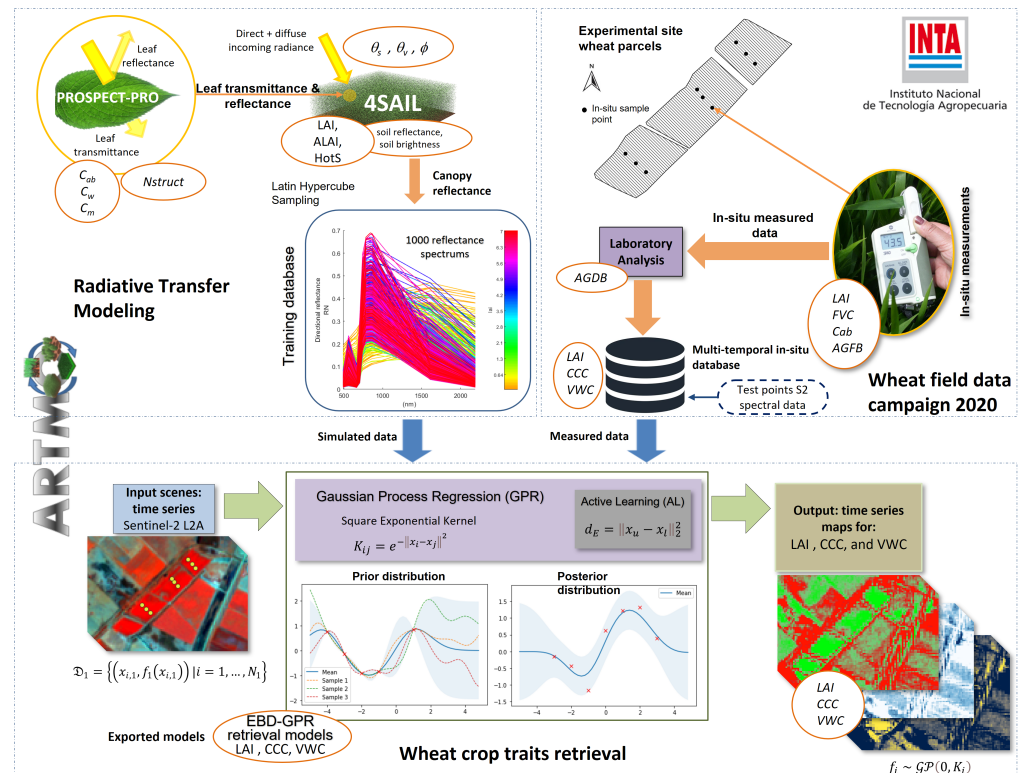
Leaf reflectance

PROSPECT-PRO

Leaf transmittance

$C_{ab}$
$C_w$
$C_m$

Nstruct

Direct + diffuse incoming radiance

$\theta_s$ , $\theta_v$ , $\phi$

Leaf transmittance & reflectance

4SAIL

LAI,
ALAI,
HotS

soil reflectance, soil brightness

Latin Hypercube Sampling

Canopy reflectance

Radiative Transfer Modeling

Training database

1000 reflectance spectrums

Directional reflectance
RN

(nm)

500 1000 1500 2000

0.7 0.6 0.5 0.4 0.3 0.2 0.1 0

7
6.3
5.6
4.9
4.2
3.5
2.8
2.1
1.3
0.64

Lai

Experimental site wheat parcels

N

In-situ sample point

INTA

Instituto Nacional de Tecnología Agropecuaria

In-situ measured data

Laboratory Analysis

AGDB

In-situ measurements

LAI
FVC
Cab
AGFB

LAI
CCC
VWC

Multi-temporal in-situ database

Test points S2 spectral data

Wheat field data campaign 2020

Simulated data

Measured data

ARTMO

Input scenes: time series
Sentinel-2 L2A

$\mathfrak{D}_1 = \left\{ \left( x_{i,1}, f_1(x_{i,1}) \right) | i = 1, \ldots, N_1 \right\}$

Gaussian Process Regression (GPR)

Square Exponential Kernel

$K_{ij} = e^{-\|x_i - x_j\|^2}$

Active Learning (AL)

$d_E = \|x_u - x_l\|_2^2$

Prior distribution

Mean
Sample 1
Sample 2
Sample 3

Posterior distribution

Mean

Output: time series maps for:
LAI , CCC, and VWC

LAI
CCC
VWC

Exported models

EBD-GPR retrieval models
LAI , CCC, VWC

Wheat crop traits retrieval

$f_i \sim \mathcal{GP}(0, K_i)$